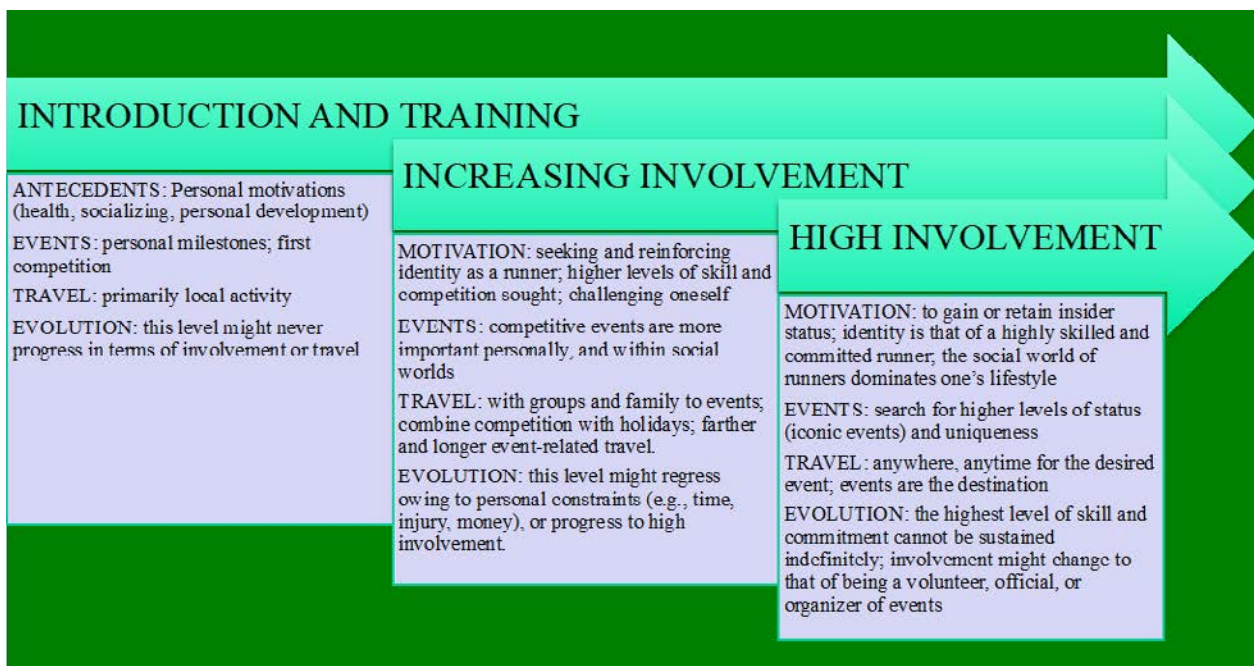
INTRODUCTION AND TRAINING

ANTECEDENTS: Personal motivations (health, socializing, personal development)

EVENTS: personal milestones; first competition

TRAVEL: primarily local activity

EVOLUTION: this level might never progress in terms of involvement or travel

INCREASING INVOLVEMENT

MOTIVATION: seeking and reinforcing identity as a runner; higher levels of skill and competition sought; challenging oneself

EVENTS: competitive events are more important personally, and within social worlds

TRAVEL: with groups and family to events; combine competition with holidays; farther and longer event-related travel.

EVOLUTION: this level might regress owing to personal constraints (e.g., time, injury, money), or progress to high involvement.

HIGH INVOLVEMENT

MOTIVATION: to gain or retain insider status; identity is that of a highly skilled and committed runner; the social world of runners dominates one's lifestyle

EVENTS: search for higher levels of status (iconic events) and uniqueness

TRAVEL: anywhere, anytime for the desired event; events are the destination

EVOLUTION: the highest level of skill and commitment cannot be sustained indefinitely; involvement might change to that of being a volunteer, official, or organizer of events